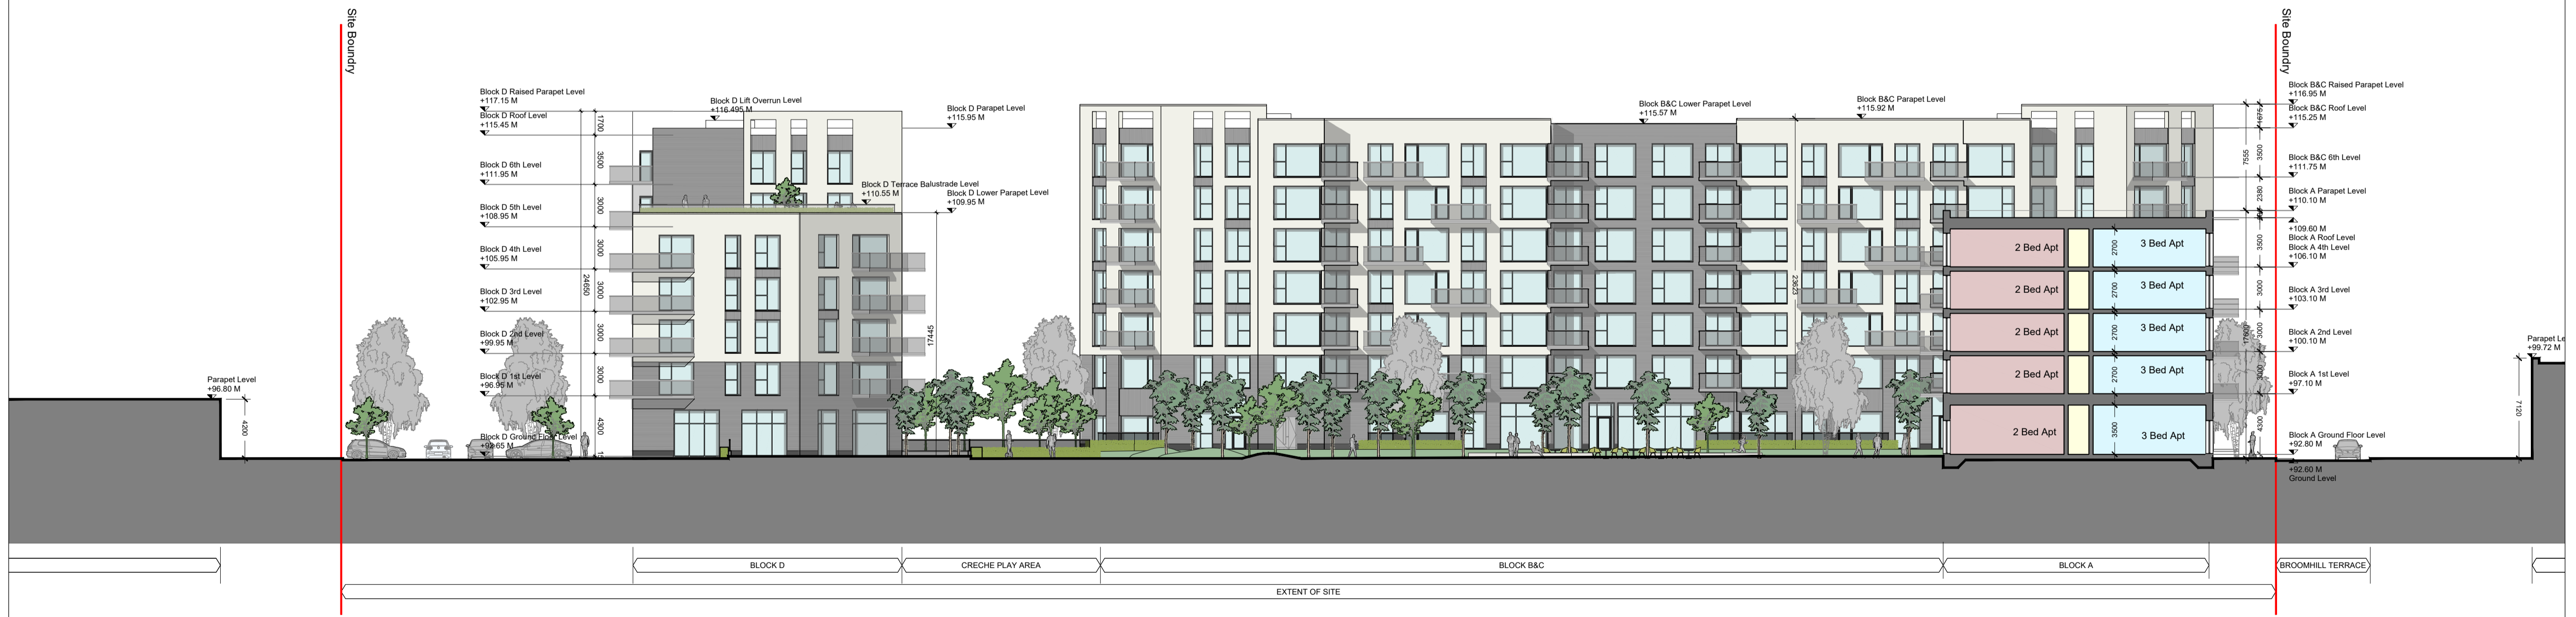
Site Boundry

Site Boundry

Block D Raised Parapet Level
+117.15 M
Block D Roof Level
+115.45 M
Block D Lift Overrun Level
+116.495 M
Block D Parapet Level
+115.95 M
Block D 6th Level
+111.95 M
Block D Terrace Balustrade Level
+110.55 M
Block D Lower Parapet Level
+109.95 M
Block D 5th Level
+108.95 M
Block D 4th Level
+105.95 M
Block D 3rd Level
+102.95 M
Block D 2nd Level
+99.95 M
Block D 1st Level
+96.95 M
Block D Ground Floor Level
+92.65 M

Parapet Level
+96.80 M

4200

1700
3500
3000
3000
3000
3000
3000
4300
24650
17445

Block B&C Lower Parapet Level
+115.57 M
Block B&C Parapet Level
+115.92 M

23623

Block B&C Raised Parapet Level
+116.95 M
Block B&C Roof Level
+115.25 M
Block B&C 6th Level
+111.75 M
Block A Parapet Level
+110.10 M
+109.60 M
Block A Roof Level
Block A 4th Level
+106.10 M
Block A 3rd Level
+103.10 M
Block A 2nd Level
+100.10 M
Block A 1st Level
+97.10 M
Block A Ground Floor Level
+92.80 M
+92.60 M
Ground Level

Parapet Le
+99.72 M

7120

1475
3500
7555
2380
3500
3000
3000
3000
4300

2 Bed Apt
2700
3 Bed Apt
2 Bed Apt
2700
3 Bed Apt
2 Bed Apt
2700
3 Bed Apt
2 Bed Apt
2700
3 Bed Apt
2 Bed Apt
3500
3 Bed Apt

BLOCK D
CRECHE PLAY AREA
BLOCK B&C
BLOCK A
BROOMHILL TERRACE
EXTENT OF SITE